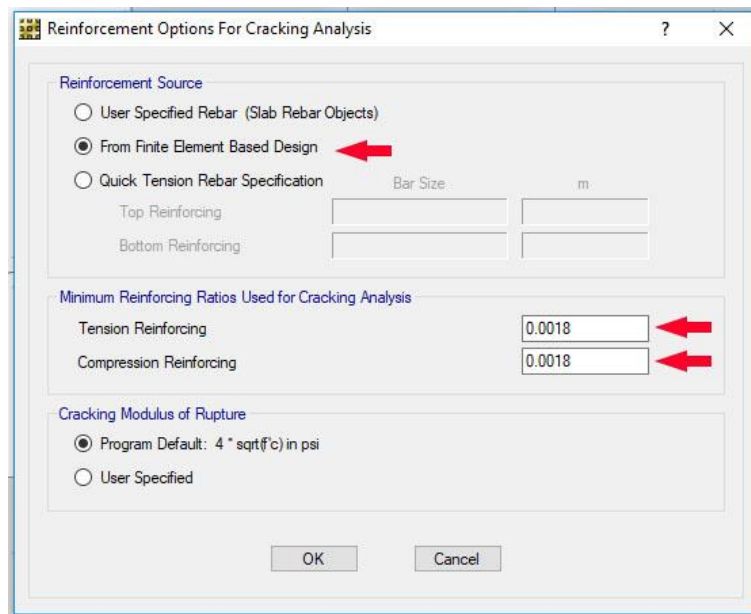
Reinforcement Options For Cracking Analysis

?

X

Reinforcement Source

User Specified Rebar (Slab Rebar Objects)

From Finite Element Based Design

Quick Tension Rebar Specification

Bar Size

m

Top Reinforcing

Bottom Reinforcing

Minimum Reinforcing Ratios Used for Cracking Analysis

Tension Reinforcing

0.0018

Compression Reinforcing

0.0018

Cracking Modulus of Rupture

Program Default: 4 * sqrt(f'c) in psi

User Specified

OK

Cancel